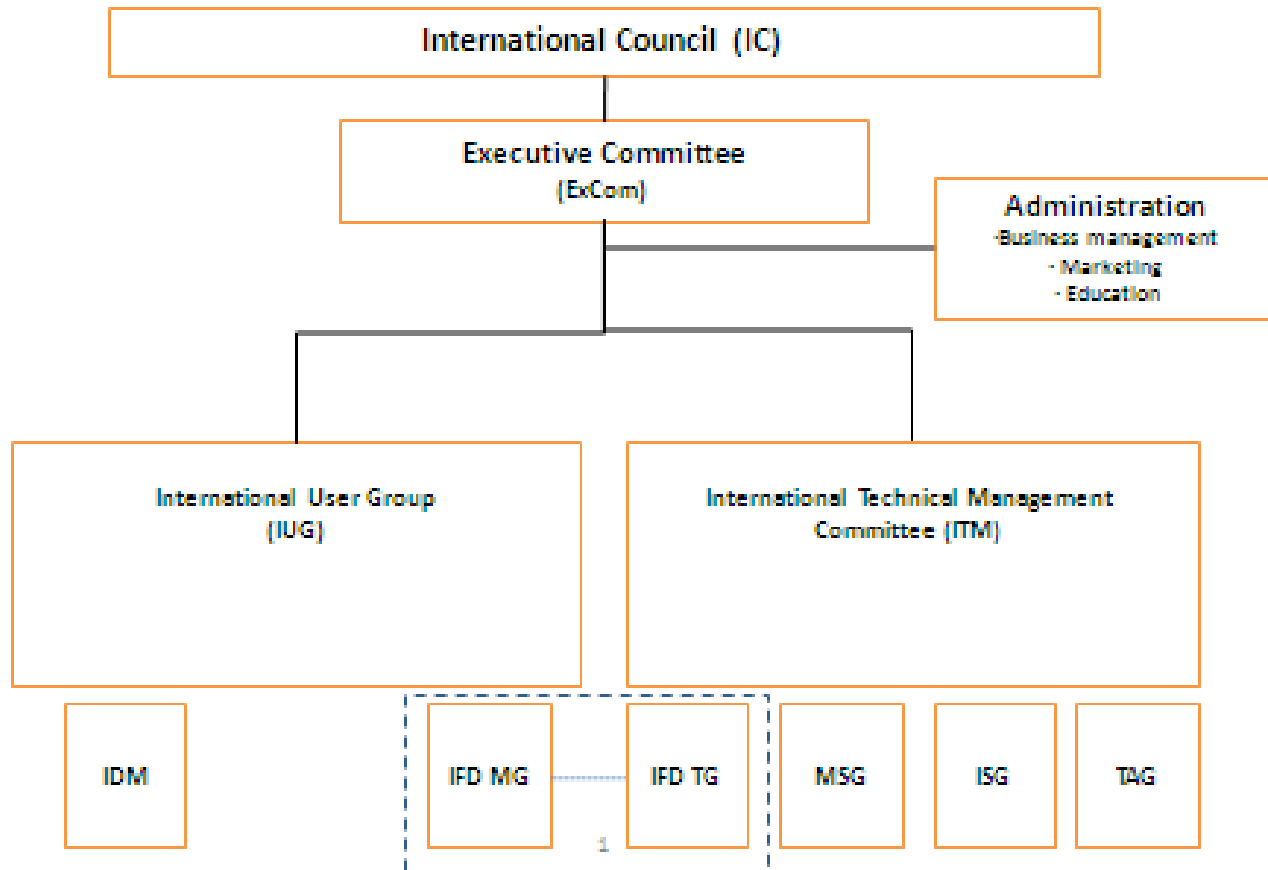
International Council (IC)

Executive Committee
(ExCom)

Administration
-Business management
- Marketing
- Education

International User Group
(IUG)

International Technical Management Committee (ITM)

IDM

IFD MG

IFD TG

1

MSG

ISG

TAG